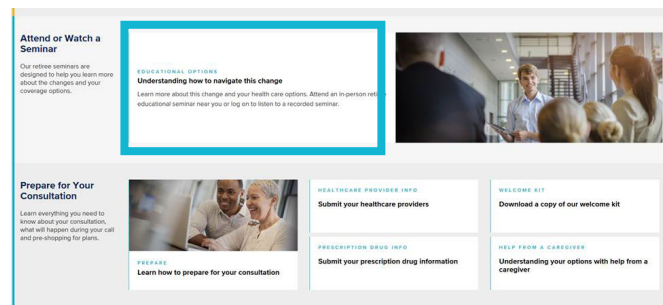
Attend or Watch a Seminar

Our retiree seminars are designed to help you learn more about the changes and your coverage options.

EDUCATIONAL OPTIONS

Understanding how to navigate this change

Learn more about this change and your health care options. Attend an in-person retiree educational seminar near you or log on to listen to a recorded seminar.

Prepare for Your Consultation

Learn everything you need to know about your consultation, what will happen during your call and pre-shopping for plans.

PREPARE

Learn how to prepare for your consultation

HEALTHCARE PROVIDER INFO

Submit your healthcare providers

PRESCRIPTION DRUG INFO

Submit your prescription drug information

WELCOME KIT

Download a copy of our welcome kit

HELP FROM A CAREGIVER

Understanding your options with help from a caregiver